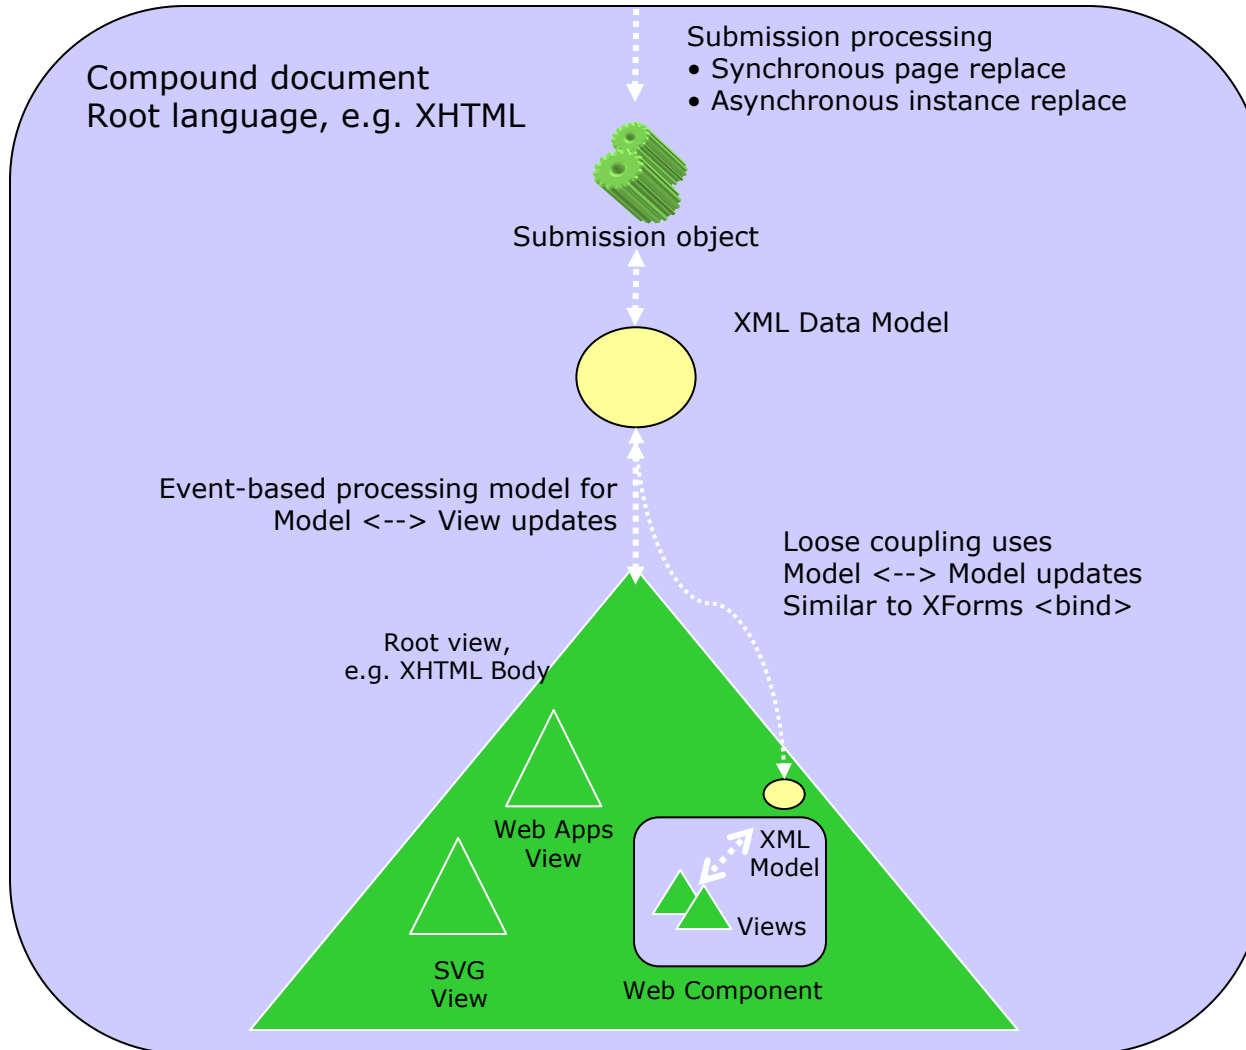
Compound document
Root language, e.g. XHTML

Submission processing
• Synchronous page replace
• Asynchronous instance replace

Submission object

XML Data Model

Event-based processing model for
Model <--> View updates

Loose coupling uses
Model <--> Model updates
Similar to XForms <bind>

Root view,
e.g. XHTML Body

Web Apps
View

SVG
View

XML
Model

Views

Web Component